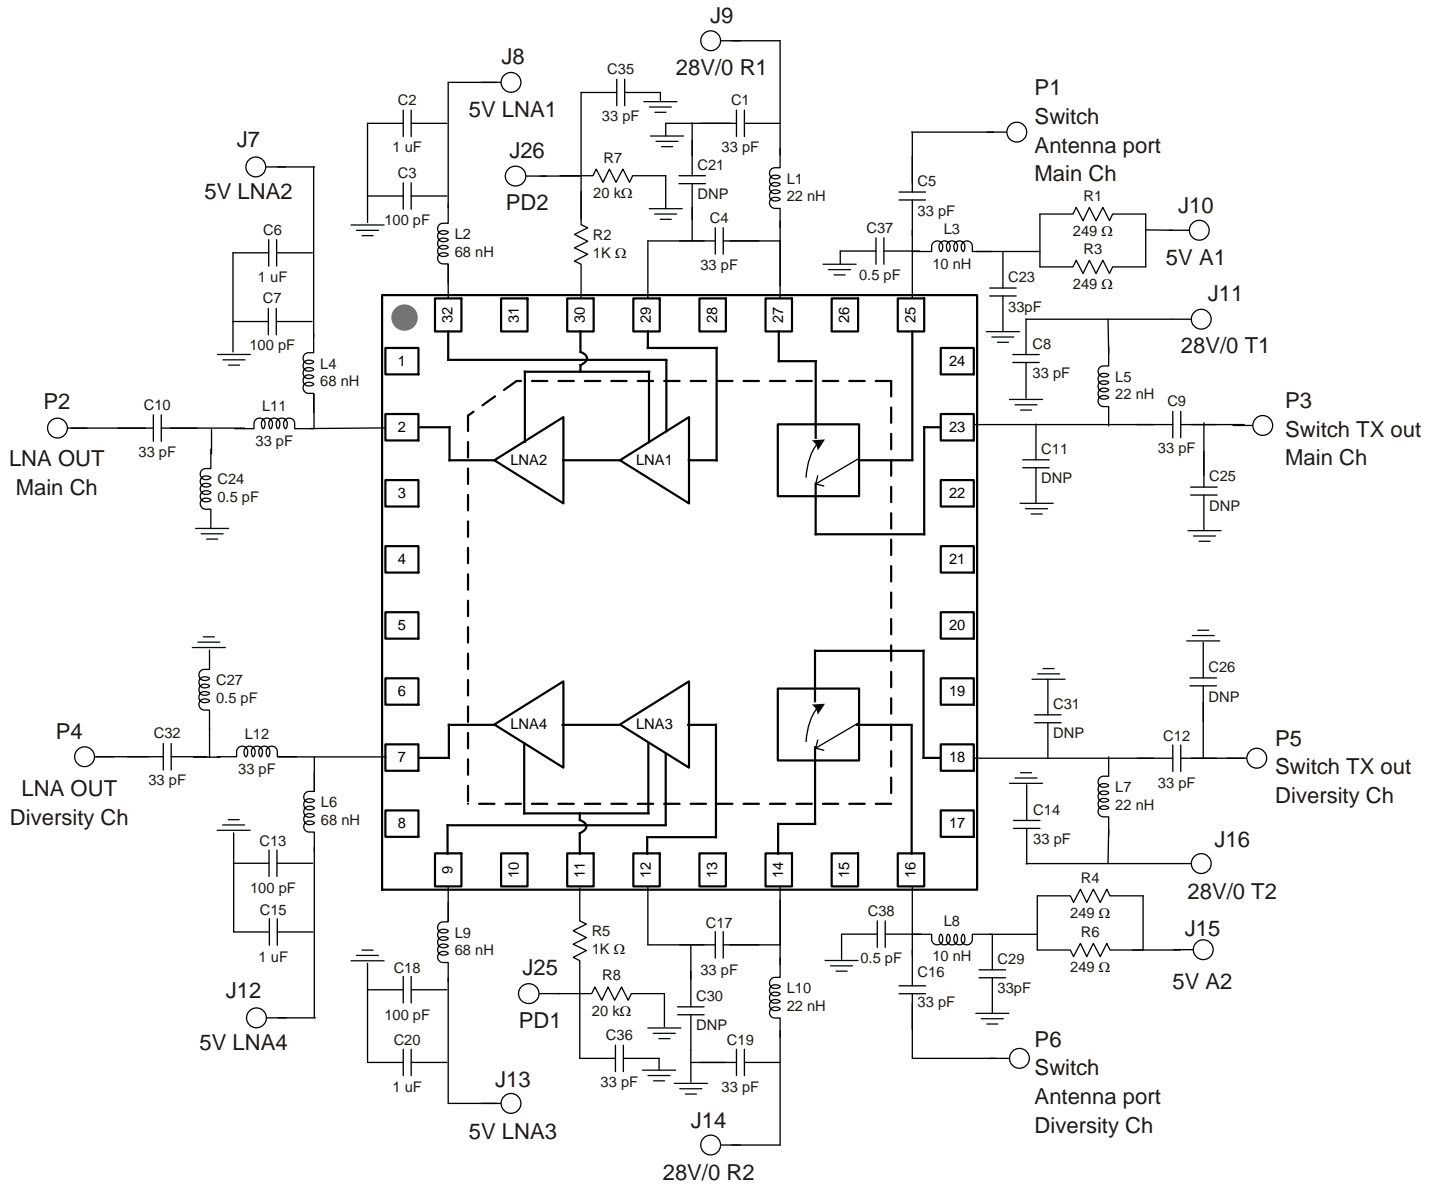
J9
28V/0 R1

J8
5V LNA1

C35
33 pF

C1
33 pF

P1
Switch
Antenna port
Main Ch

C2
1 uF

C3
100 pF

J7
5V LNA2

J26
PD2

R7
20 kΩ

C21
DNP

L1
22 nH

C5
33 pF

J10
5V A1

R1
249 Ω

R3
249 Ω

C37
0.5 pF

L3
10 nH

C6
1 uF

C7
100 pF

L2
68 nH

R2
1K Ω

C4
33 pF

C23
33pF

J11
28V/0 T1

L4
68 nH

C8
33 pF

L5
22 nH

32 31 30 29 28 27 26 25

1 24

P2
LNA OUT
Main Ch

C10
33 pF

L11
33 pF

C24
0.5 pF

2

LNA2

LNA1

23

C9
33 pF

P3
Switch TX out
Main Ch

C11
DNP

C25
DNP

3 22

4 21

5 20

C27
0.5 pF

6 19

C26
DNP

C31
DNP

P4
LNA OUT
Diversity Ch

C32
33 pF

L12
33 pF

7

LNA4

LNA3

18

C12
33 pF

P5
Switch TX out
Diversity Ch

L6
68 nH

C14
33 pF

L7
22 nH

8 17

C13
100 pF

C15
1 uF

9 10 11 12 13 14 15 16

J16
28V/0 T2

R4
249 Ω

R6
249 Ω

J15
5V A2

C38
0.5 pF

L8
10 nH

C29
33pF

C16
33 pF

L9
68 nH

R5
1K Ω

C17
33 pF

J12
5V LNA4

C18
100 pF

C20
1 uF

J25
PD1

R8
20 kΩ

C30
DNP

L10
22 nH

C36
33 pF

C19
33 pF

P6
Switch
Antenna port
Diversity Ch

J13
5V LNA3

J14
28V/0 R2